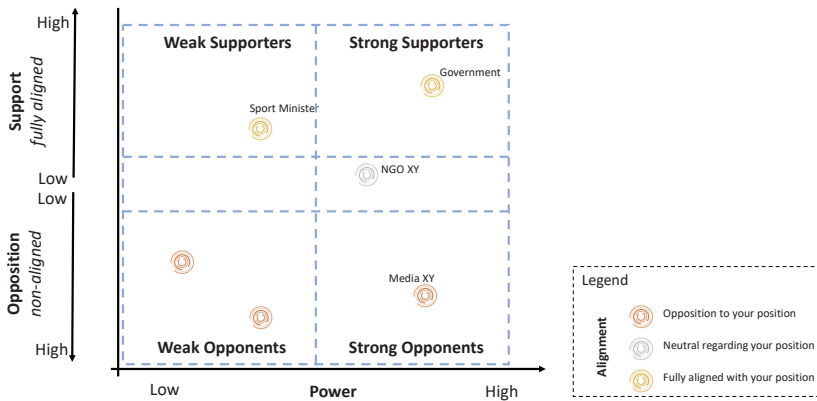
High

Support
fully aligned

Low

Low

Opposition
non-aligned

High

Weak Supporters

Strong Supporters

Government

Sport Ministe

NGO XY

Media XY

Weak Opponents

Strong Opponents

Low

Power

High

Legend

Alignment

Opposition to your position

Neutral regarding your position

Fully aligned with your position